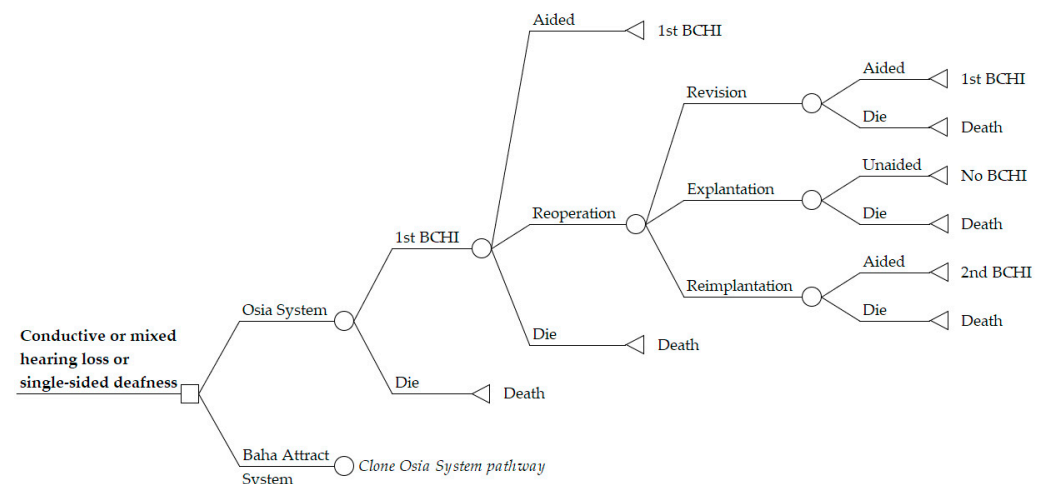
Conductive or mixed hearing loss or single-sided deafness

Osia System

1st BCHI

Aided

1st BCHI

Reoperation

Revision

Aided

1st BCHI

Die

Death

Explantation

Unaided

No BCHI

Die

Death

Reimplantation

Aided

2nd BCHI

Die

Death

Die

Death

Die

Death

Baha Attract System

Clone Osia System pathway